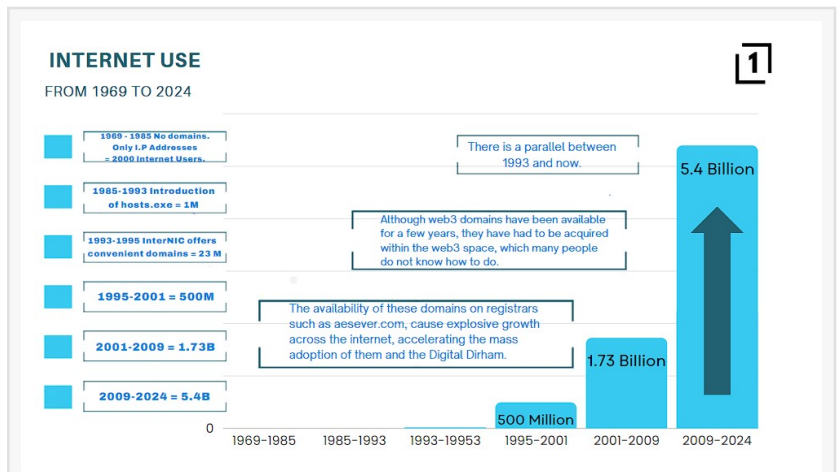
INTERNET USE

FROM 1969 TO 2024

1

1969 - 1985 No domains. Only I.P Addresses = 2000 Internet Users.

1985-1993 Introduction of hosts.exe = 1M

1993-1995 InterNIC offers convenient domains = 23 M

1995-2001 = 500M

2001-2009 = 1.73B

2009-2024 = 5.4B

There is a parallel between 1993 and now.

Although web3 domains have been available for a few years, they have had to be acquired within the web3 space, which many people do not know how to do.

The availability of these domains on registrars such as aesever.com, cause explosive growth across the internet, accelerating the mass adoption of them and the Digital Dirham.

5.4 Billion

1.73 Billion

500 Million

0

1969-1985 1985-1993 1993-19953 1995-2001 2001-2009 2009-2024